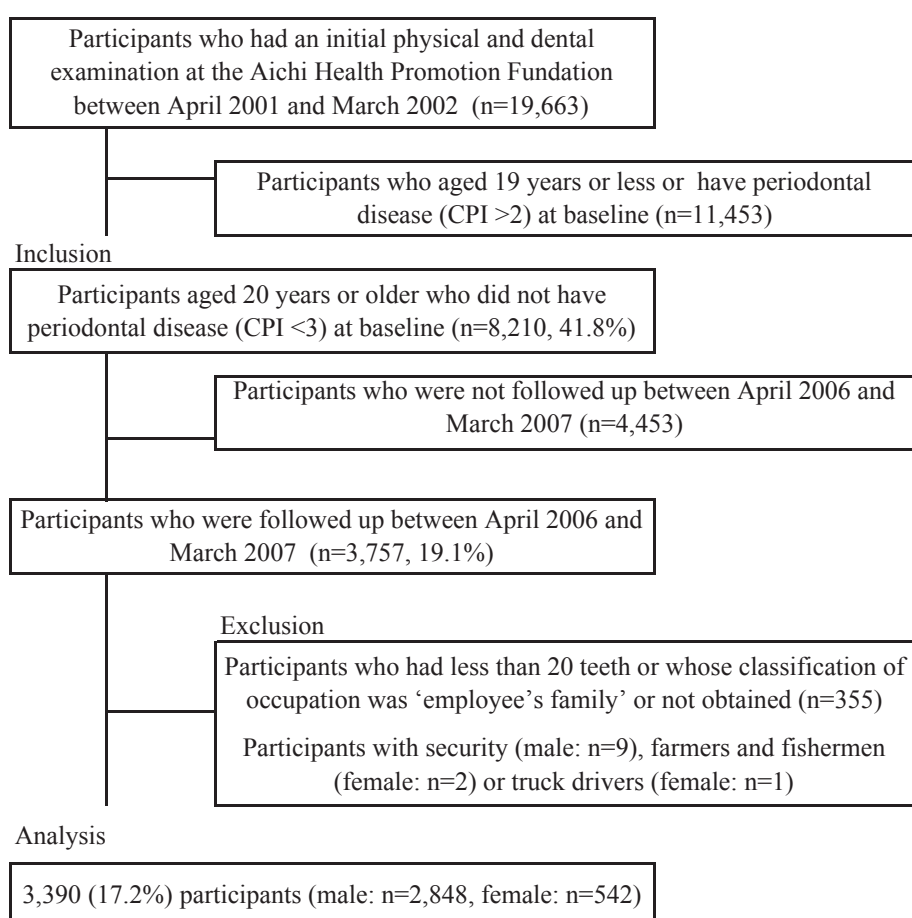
Participants who had an initial physical and dental examination at the Aichi Health Promotion Fundation between April 2001 and March 2002 (n=19,663)

Participants who aged 19 years or less or have periodontal disease (CPI >2) at baseline (n=11,453)

Inclusion

Participants aged 20 years or older who did not have periodontal disease (CPI <3) at baseline (n=8,210, 41.8%)

Participants who were not followed up between April 2006 and March 2007 (n=4,453)

Participants who were followed up between April 2006 and March 2007 (n=3,757, 19.1%)

Exclusion

Participants who had less than 20 teeth or whose classification of occupation was ‘employee’s family’ or not obtained (n=355)

Participants with security (male: n=9), farmers and fishermen (female: n=2) or truck drivers (female: n=1)

Analysis

3,390 (17.2%) participants (male: n=2,848, female: n=542)